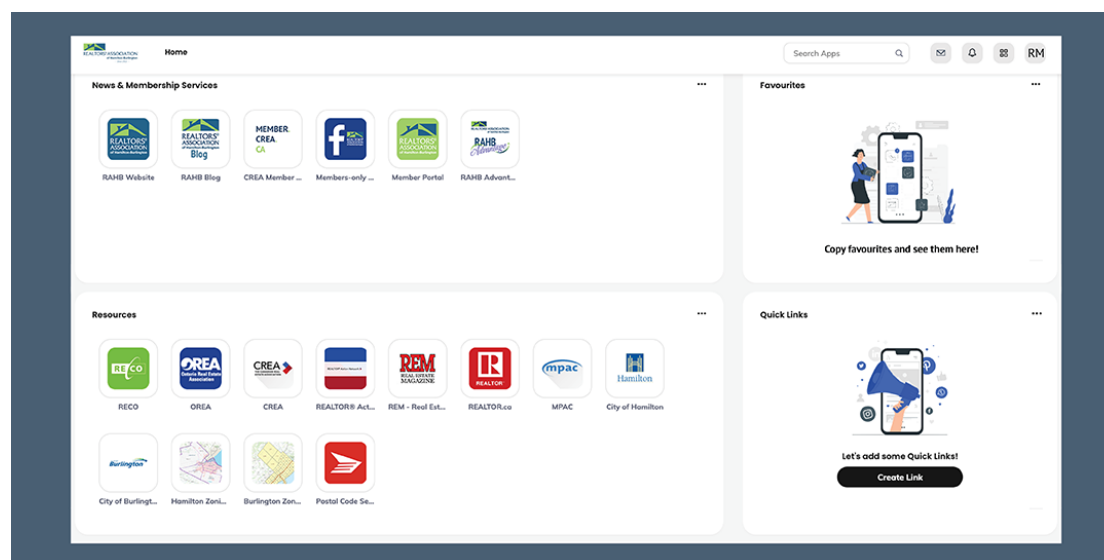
REALTORS ASSOCIATION of Hamilton-Burlington

Home

Search Apps

RM

News & Membership Services

...

REALTORS ASSOCIATION of Hamilton-Burlington
RAHB Website

REALTORS ASSOCIATION of Hamilton-Burlington Blog
RAHB Blog

MEMBER. CREA. CA
CREA Member ...

Members-only ...

REALTORS ASSOCIATION of Hamilton-Burlington
Member Portal

RAHB Advantage
RAHB Advant...

Favourites

...

Copy favourites and see them here!

Resources

...

RECO
RECO

OREA Ontario Real Estate Association
OREA

CREA
CREA

REALTOR® Act...

REM REAL ESTATE MAGAZINE
REM - Real Est...

REALTOR
REALTOR.ca

mpac
MPAC

Hamilton
City of Hamilton

Burlington
City of Burlingt...

Hamilton Zoni...

Burlington Zon...

Postal Code Se...

Quick Links

...

Let's add some Quick Links!

Create Link